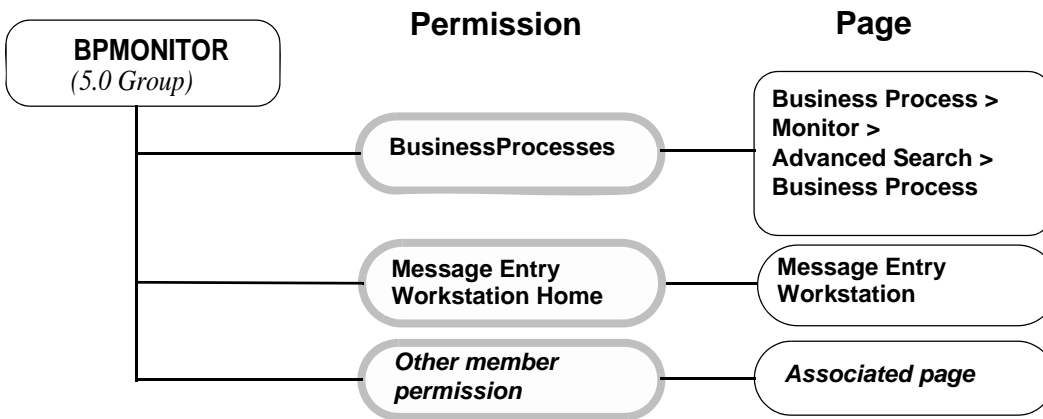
Permission

Page

BPMONITOR
(5.0 Group)

BusinessProcesses

Business Process > Monitor > Advanced Search > Business Process

Message Entry Workstation Home

Message Entry Workstation

Other member permission

Associated page